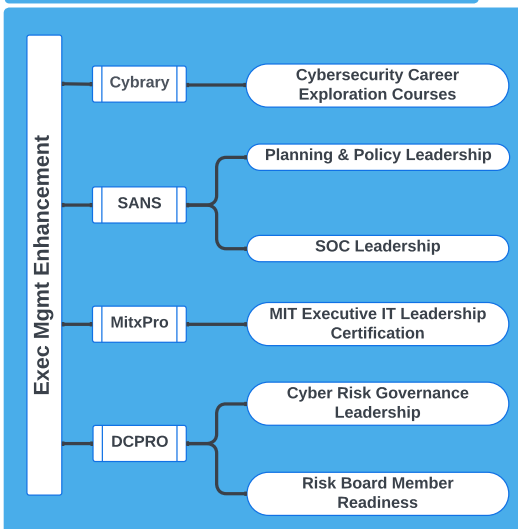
Exec Mgmt Enhancement

Cybrary

Cybersecurity Career Exploration Courses

SANS

Planning & Policy Leadership

SOC Leadership

MitxPro

MIT Executive IT Leadership Certification

DCPRO

Cyber Risk Governance Leadership

Risk Board Member Readiness